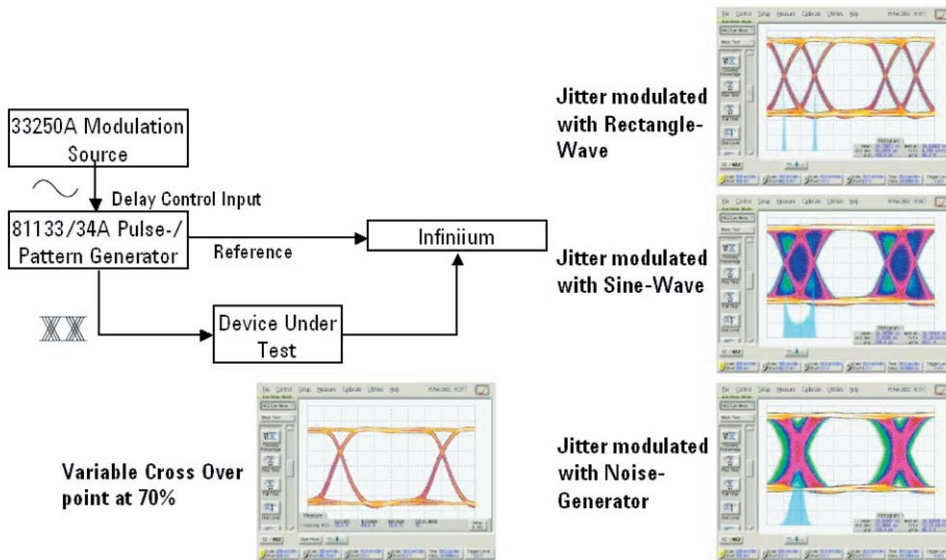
33250A Modulation Source

Delay Control Input

81133/34A Pulse-/ Pattern Generator

Reference

Infiniium

Device Under Test

Jitter modulated with Rectangle-Wave

Jitter modulated with Sine-Wave

Jitter modulated with Noise-Generator

Variable Cross Over point at 70%